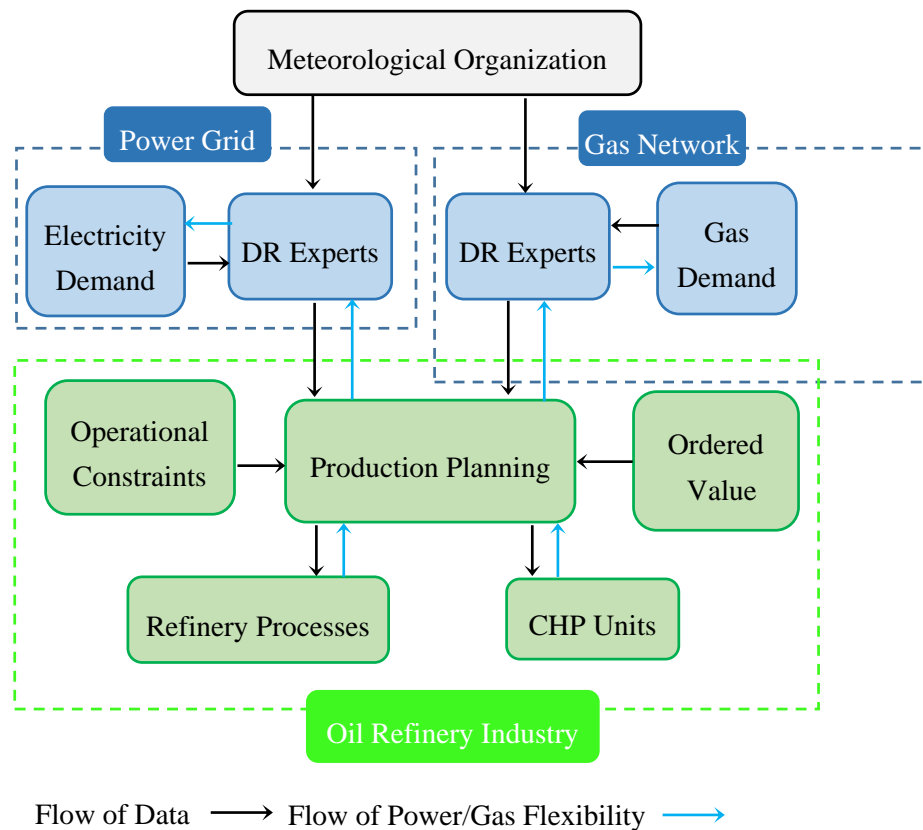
Meteorological Organization

Power Grid

Electricity Demand

DR Experts

Gas Network

DR Experts

Gas Demand

Operational Constraints

Production Planning

Ordered Value

Refinery Processes

CHP Units

Oil Refinery Industry

Flow of Data Flow of Power/Gas Flexibility